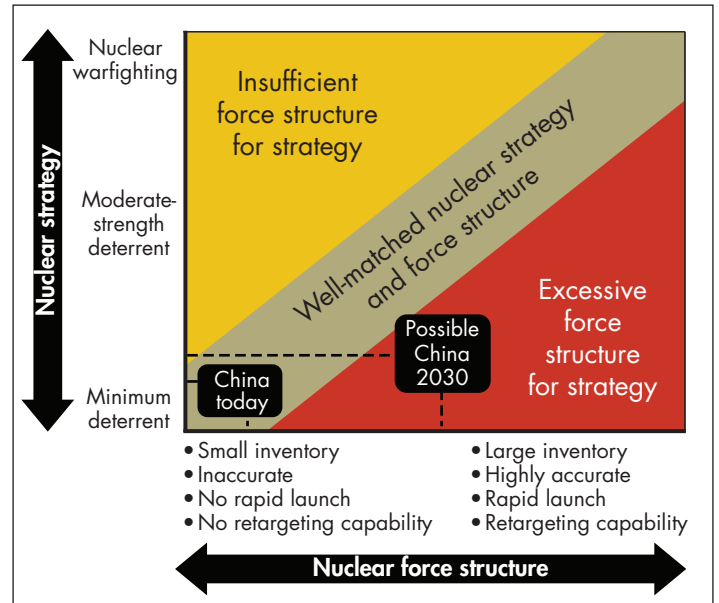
Nuclear strategy

Nuclear warfighting

Moderate-strength deterrent

Minimum deterrent

Insufficient force structure for strategy

Well-matched nuclear strategy and force structure

Excessive force structure for strategy

Possible China 2030

China today

• Small inventory
• Inaccurate
• No rapid launch
• No retargeting capability

• Large inventory
• Highly accurate
• Rapid launch
• Retargeting capability

Nuclear force structure